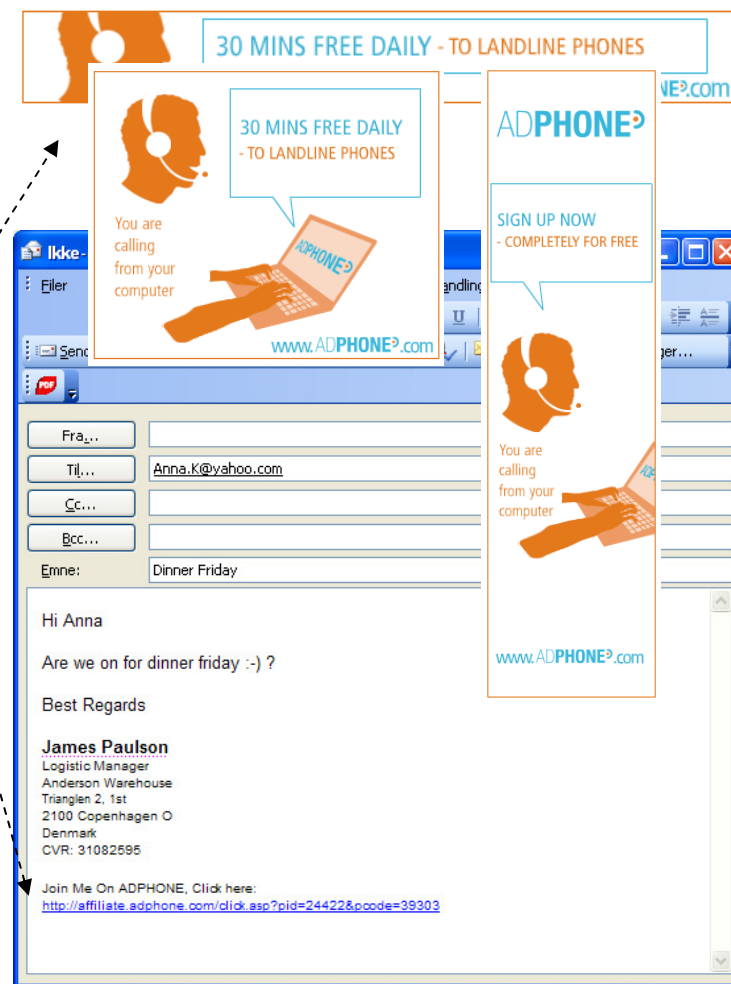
30 MINS FREE DAILY - TO LANDLINE PHONES

NE.com

30 MINS FREE DAILY - TO LANDLINE PHONES

You are calling from your computer

ADPHONE

www.ADPHONE.com

ADPHONE

SIGN UP NOW - COMPLETELY FOR FREE

You are calling from your computer

www.ADPHONE.com

Ikke-

Filer

andling

U

Send

ger...

PDF

Fra...

Til...

Anna.K@yahoo.com

Cc...

Bcc...

Emne:

Dinner Friday

Hi Anna

Are we on for dinner friday :-) ?

Best Regards

James Paulson
Logistic Manager
Anderson Warehouse
Trianglen 2, 1st
2100 Copenhagen O
Denmark
CVR: 31082595

Join Me On ADPHONE, Click here:
http://affiliate.adphone.com/click.asp?pid=24422&pcode=39303